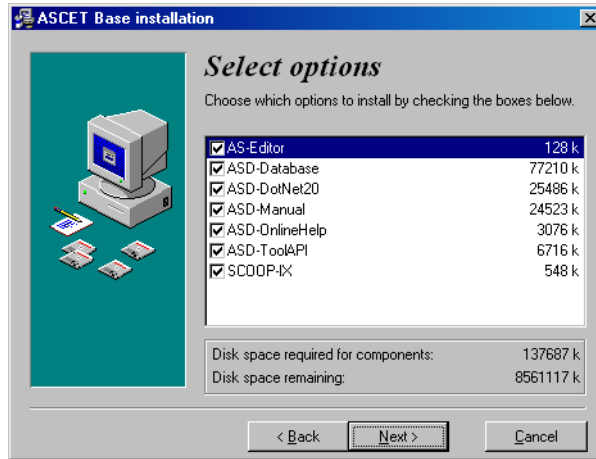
ASCET Base installation

Select options

Choose which options to install by checking the boxes below.

| | |
|---|---|
| AS-Editor | 128 k |
| ASD-Database | 77210 k |
| ASD-DotNet20 | 25486 k |
| ASD-Manual | 24523 k |
| ASD-OnlineHelp | 3076 k |
| ASD-ToolAPI | 6716 k |
| SCOOP-IX | 548 k |

Disk space required for components: 137687 k
Disk space remaining: 8561117 k

< Back    Next >    Cancel